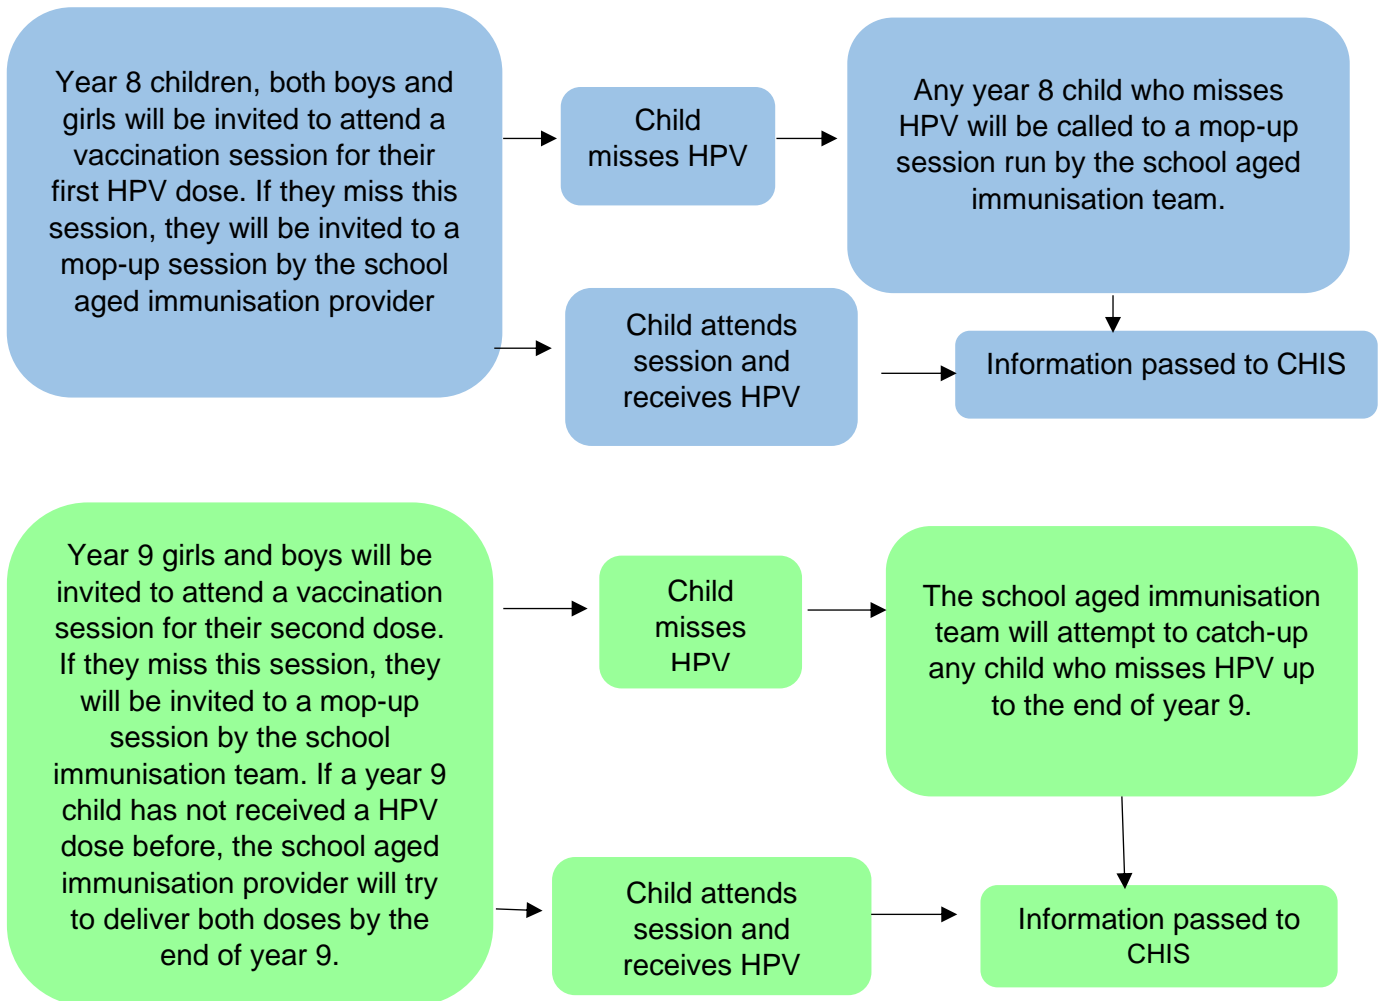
Year 8 children, both boys and girls will be invited to attend a vaccination session for their first HPV dose. If they miss this session, they will be invited to a mop-up session by the school aged immunisation provider

Child misses HPV

Any year 8 child who misses HPV will be called to a mop-up session run by the school aged immunisation team.

Child attends session and receives HPV

Information passed to CHIS

Year 9 girls and boys will be invited to attend a vaccination session for their second dose. If they miss this session, they will be invited to a mop-up session by the school immunisation team. If a year 9 child has not received a HPV dose before, the school aged immunisation provider will try to deliver both doses by the end of year 9.

Child misses HPV

The school aged immunisation team will attempt to catch-up any child who misses HPV up to the end of year 9.

Child attends session and receives HPV

Information passed to CHIS